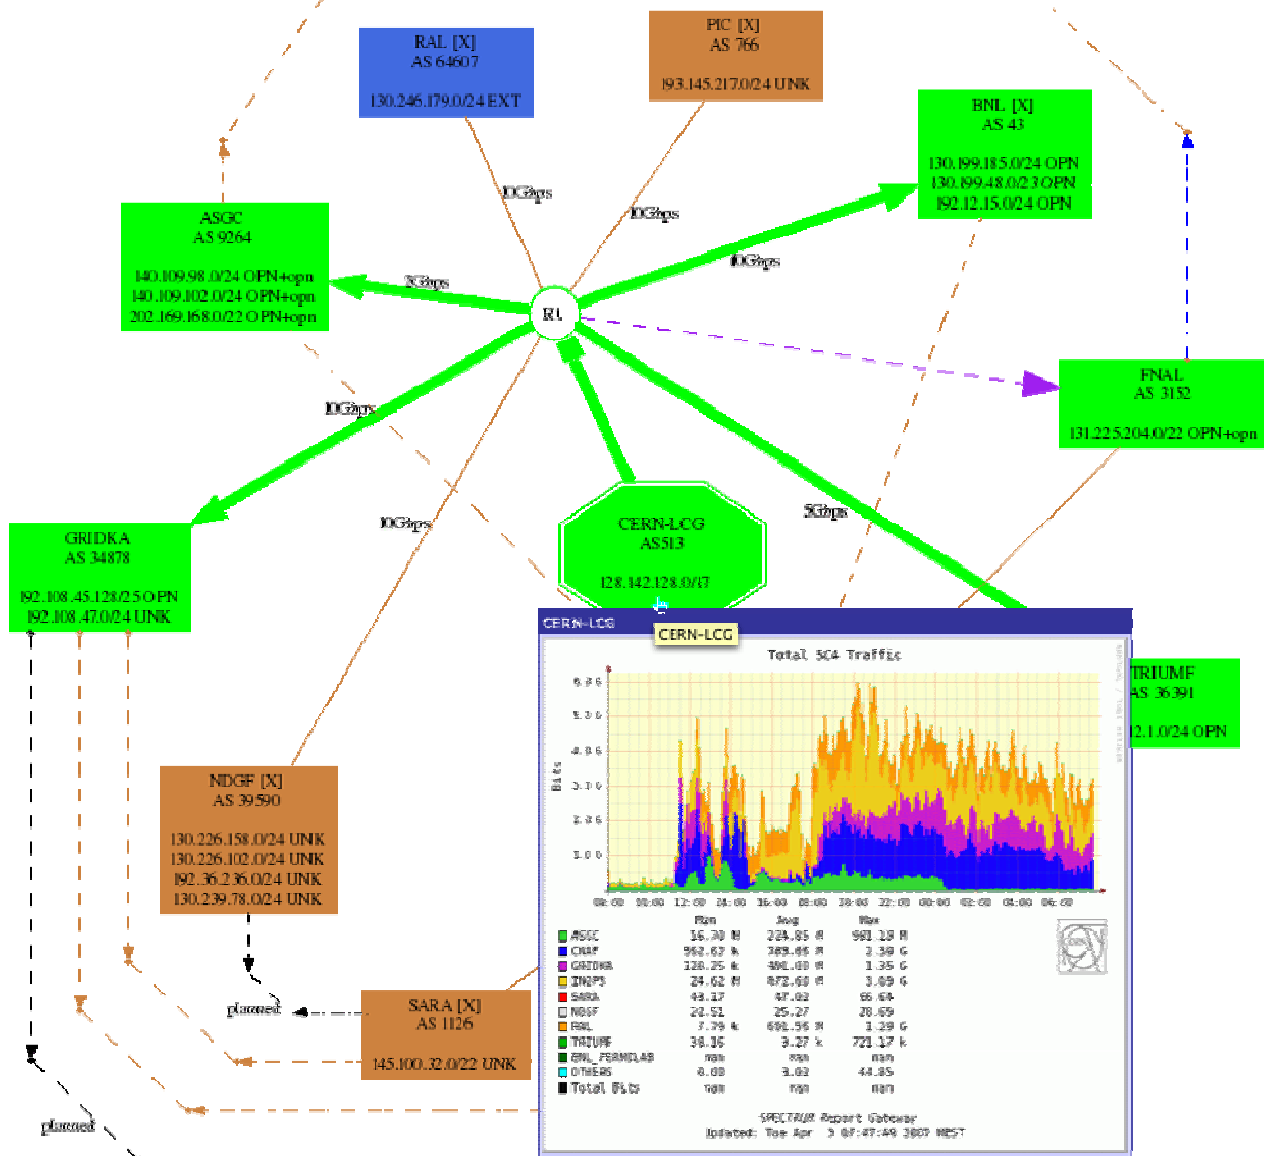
RAL [X]
AS 64607

130.246.179.0/24 EXT

PIC [X]
AS 766

193.145.217.0/24 UNK

BNL [X]
AS 43

130.199.185.0/24 OPN
130.199.48.0/23 OPN
192.12.15.0/24 OPN

ASGC
AS 9264

140.109.98.0/24 OPN+opn
140.109.102.0/24 OPN+opn
202.169.168.0/22 OPN+opn

10Gbps

10Gbps

10Gbps

5Gbps

R1

FNAL
AS 3152

131.225.204.0/22 OPN+opn

10Gbps

10Gbps

5Gbps

GRIDKA
AS 34878

192.108.45.128/25 OPN
192.108.47.0/24 UNK

CERN-LCG
AS513

128.142.128.0/17

CERN-LCG

CERN-LCG

Total 5C4 Traffic

TRIUMF
AS 36391

12.1.0/24 OPN

NDGF [X]
AS 39590

130.226.158.0/24 UNK
130.226.102.0/24 UNK
192.36.236.0/24 UNK
130.239.78.0/24 UNK

Bits

planned

SARA [X]
AS 1126

145.100.32.0/22 UNK

planned

| | Min | Avg | Max |
|---|---|---|---|
| ASGC | 16.70 M | 224.85 M | 981.19 M |
| CNAF | 962.67 k | 369.05 M | 2.30 G |
| GRIDKA | 128.25 k | 406.80 M | 1.35 G |
| IN2P3 | 24.02 M | 872.60 M | 3.09 G |
| SARA | 43.17 | 47.02 | 66.60 |
| NDGF | 20.51 | 25.27 | 28.69 |
| FNAL | 7.79 k | 691.56 M | 1.29 G |
| TRIUMF | 38.16 | 3.27 k | 721.17 k |
| BNL_FERMILAB | nan | nan | nan |
| OTHERS | 0.00 | 3.02 | 44.85 |
| Total Bits | nan | nan | nan |

SPECTRUM Report Gateway
Updated: Tue Apr 3 07:47:49 2007 MEST